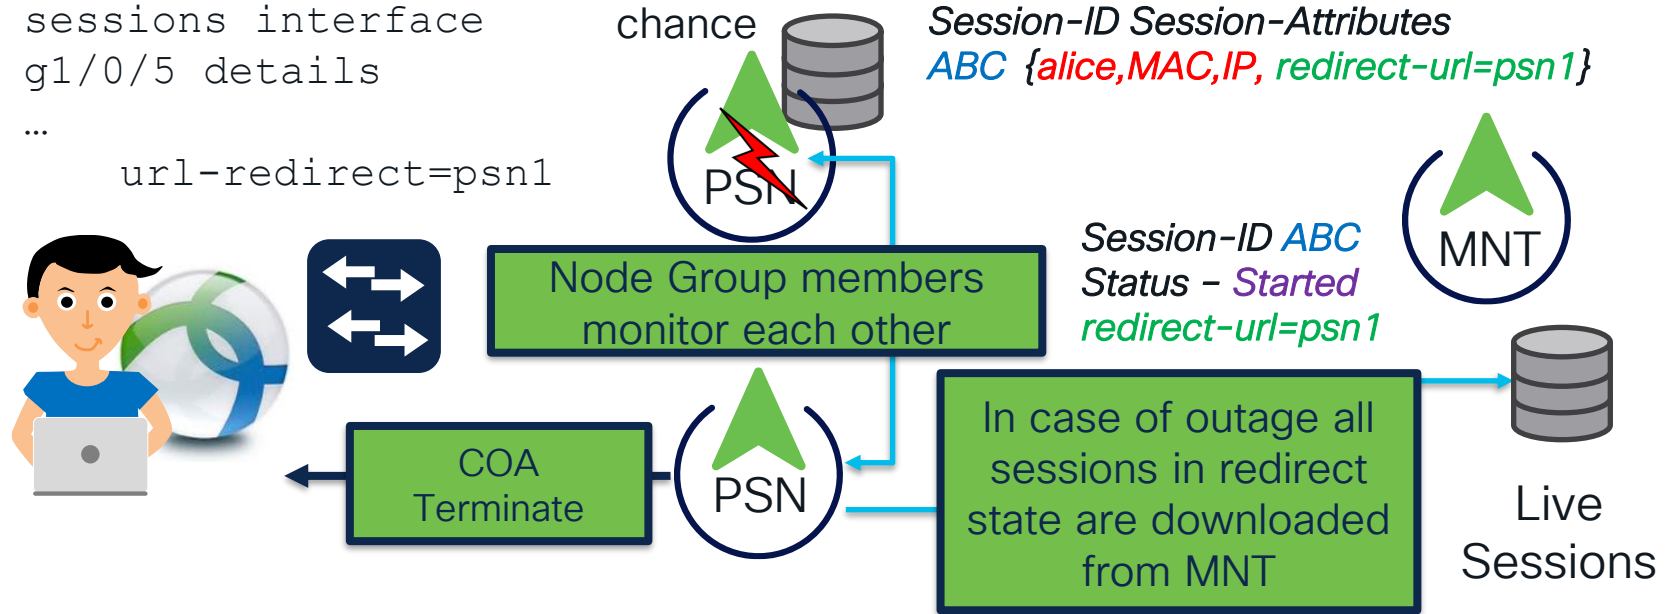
sessions interface g1/0/5 details
…
url-redirect=psn1

chance

Session-ID Session-Attributes
ABC {alice,MAC,IP, redirect-url=psn1}

PSN

MNT

Session-ID ABC
Status – Started
redirect-url=psn1

Node Group members monitor each other

COA Terminate

PSN

In case of outage all sessions in redirect state are downloaded from MNT

Live Sessions